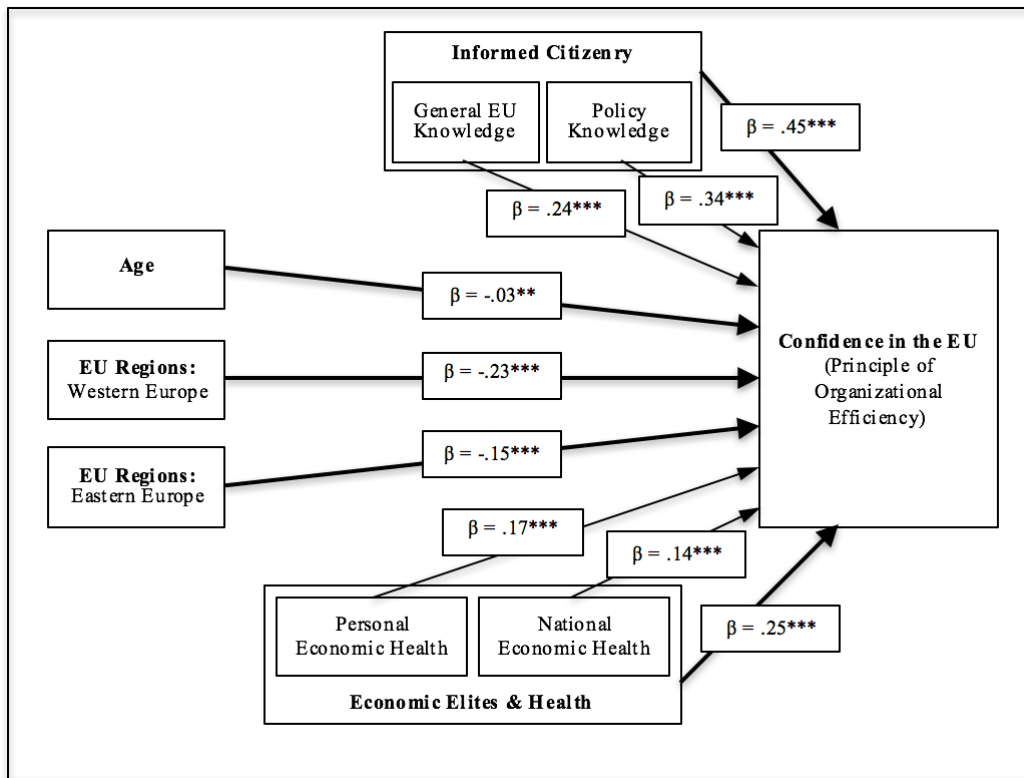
Informed Citizenry

General EU Knowledge

Policy Knowledge

β = .45***

β = .34***

β = .24***

Age

β = -.03**

EU Regions: Western Europe

β = -.23***

Confidence in the EU (Principle of Organizational Efficiency)

EU Regions: Eastern Europe

β = -.15***

β = .17***

β = .14***

Personal Economic Health

National Economic Health

β = .25***

Economic Elites & Health